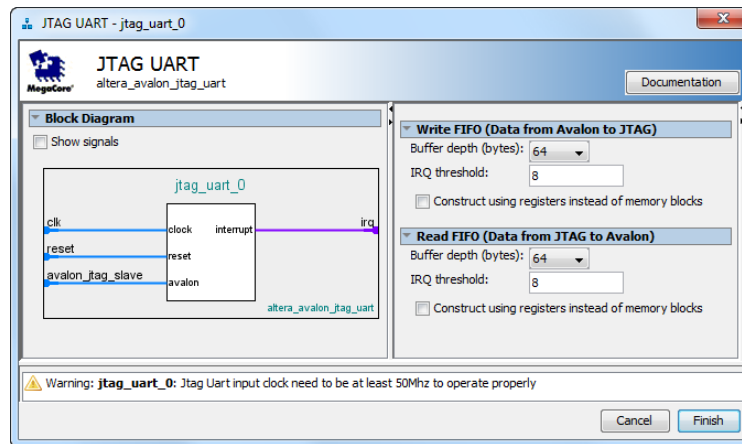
JTAG UART - jtag_uart_0

MegaCore

JTAG UART
altera_avalon_jtag_uart

Documentation

Block Diagram

Show signals

jtag_uart_0

clk
clock
interrupt
irq
reset
reset
avalon_jtag_slave
avalon
altera_avalon_jtag_uart

Write FIFO (Data from Avalon to JTAG)
Buffer depth (bytes): 64
IRQ threshold: 8
Construct using registers instead of memory blocks

Read FIFO (Data from JTAG to Avalon)
Buffer depth (bytes): 64
IRQ threshold: 8
Construct using registers instead of memory blocks

Warning: **jtag_uart_0**: Jtag Uart input clock need to be at least 50Mhz to operate properly

Cancel
Finish